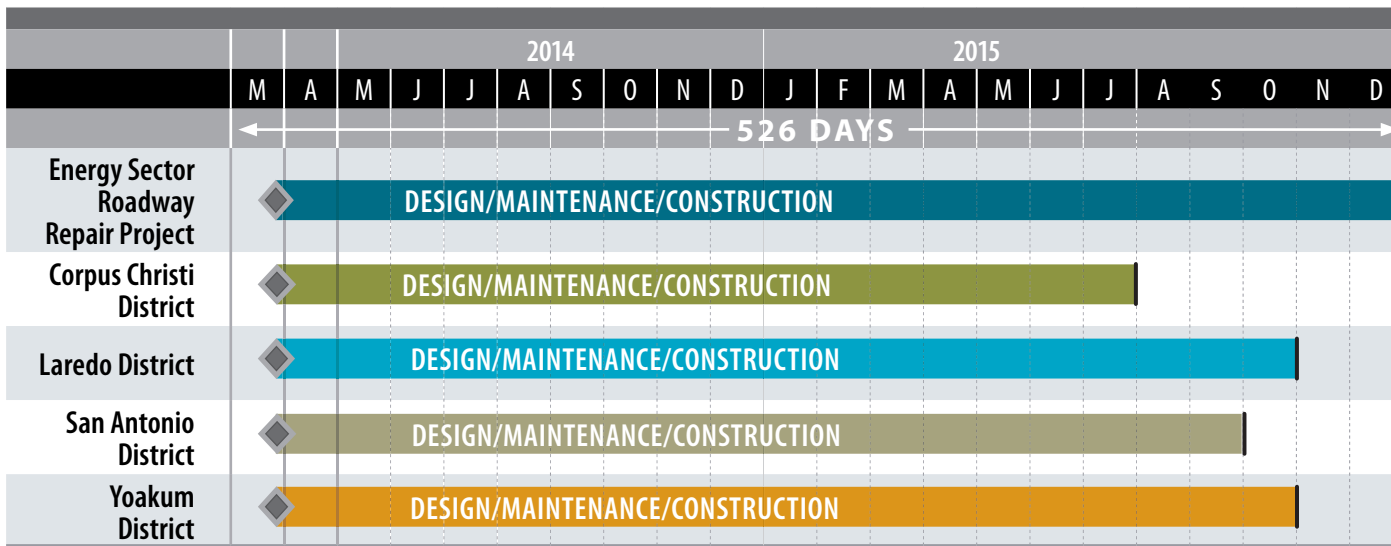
| | 2014 | | | | | | | | | | 2015 | | | | | | | | | | | |
|---|---|---|---|---|---|---|---|---|---|---|---|---|---|---|---|---|---|---|---|---|---|---|
| | M | A | M | J | J | A | S | O | N | D | J | F | M | A | M | J | J | A | S | O | N | D |

526 DAYS

Energy Sector Roadway Repair Project — DESIGN/MAINTENANCE/CONSTRUCTION

Corpus Christi District — DESIGN/MAINTENANCE/CONSTRUCTION

Laredo District — DESIGN/MAINTENANCE/CONSTRUCTION

San Antonio District — DESIGN/MAINTENANCE/CONSTRUCTION

Yoakum District — DESIGN/MAINTENANCE/CONSTRUCTION